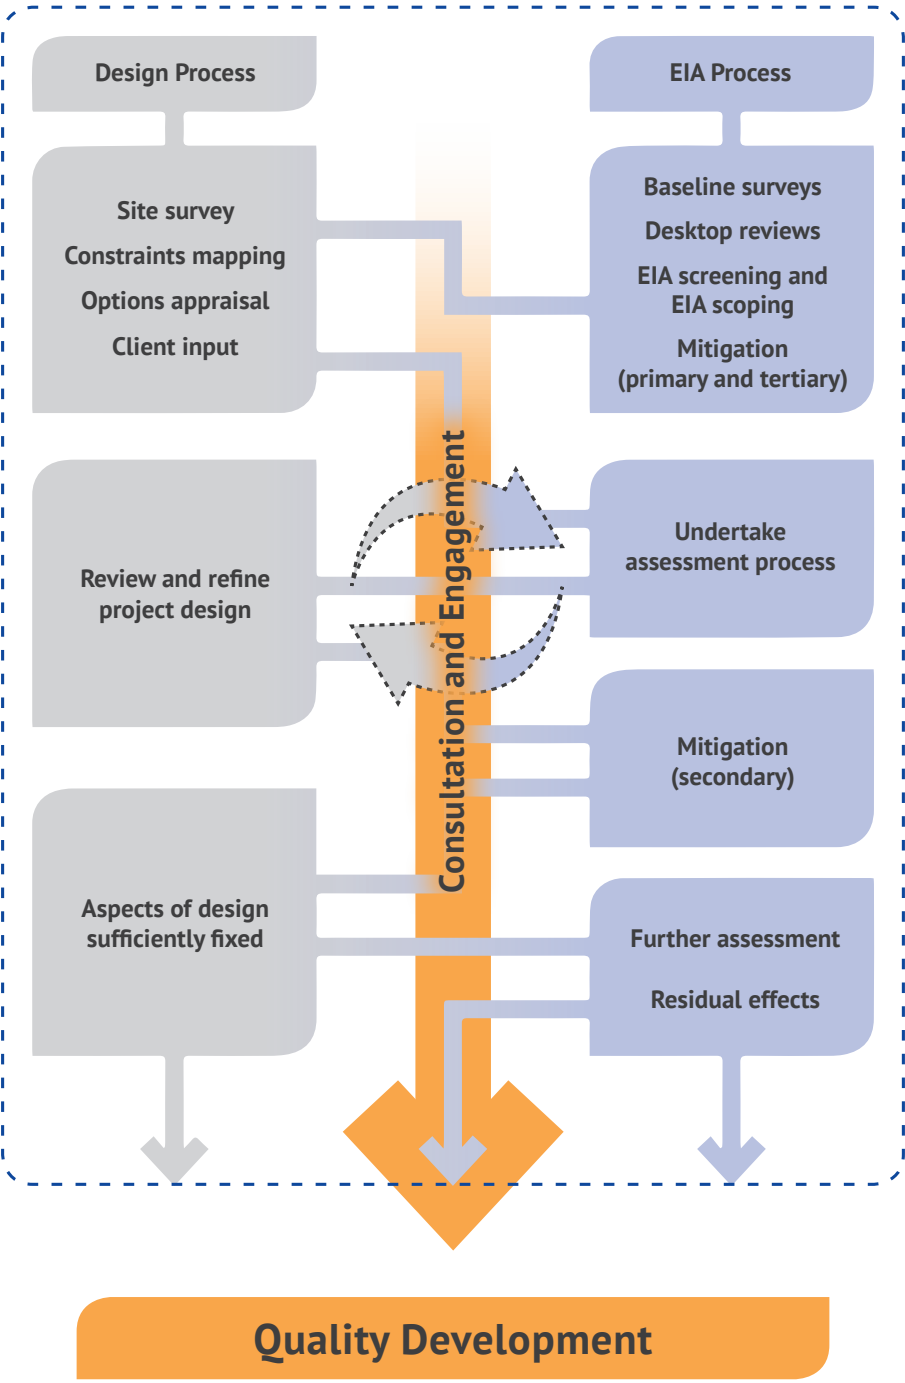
Design Process

EIA Process

Site survey
Constraints mapping
Options appraisal
Client input

Baseline surveys
Desktop reviews
EIA screening and EIA scoping
Mitigation (primary and tertiary)

Consultation and Engagement

Review and refine project design

Undertake assessment process

Mitigation (secondary)

Aspects of design sufficiently fixed

Further assessment
Residual effects

Quality Development